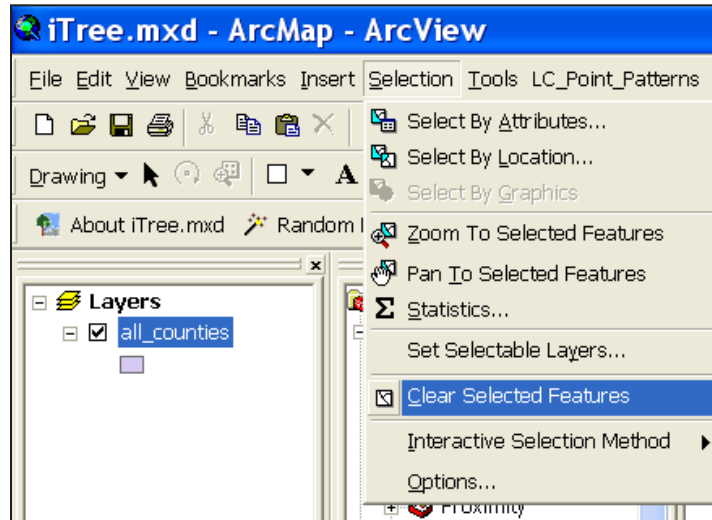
iTree.mxd - ArcMap - ArcView

File Edit View Bookmarks Insert Selection Tools LC_Point_Patterns

Drawing

About iTree.mxd Random

Layers

all_counties

Select By Attributes...

Select By Location...

Select By Graphics

Zoom To Selected Features

Pan To Selected Features

Statistics...

Set Selectable Layers...

Clear Selected Features

Interactive Selection Method

Options...

Proximity